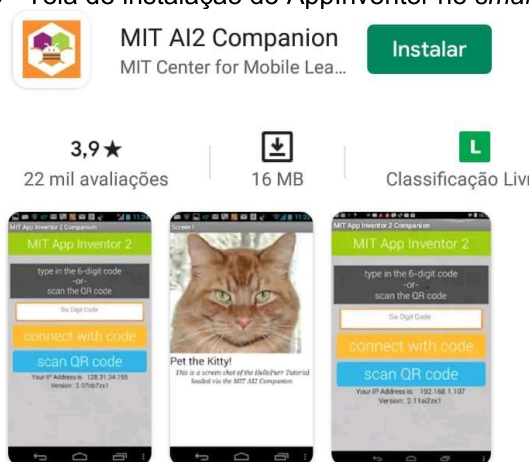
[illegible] Tela de instalação do AppInventor no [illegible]

MIT AI2 Companion
MIT Center for Mobile Lea...

Instalar

3,9★
22 mil avaliações

16 MB

L
Classificação Liv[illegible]

MIT App Inventor 2 Companion
MIT App Inventor 2
type in the 6-digit code
-or-
scan the QR code
Six Digit Code
connect with code
scan QR code
Your IP Address is: 128.31.34.195
Version: 2.07nb7zx1

Screen1
Pet the Kitty!
This is a screen shot of the HelloPurr Tutorial loaded via the MIT AI2 Companion

MIT App Inventor 2 Companion
MIT App Inventor 2
type in the 6-digit code
-or-
scan the QR code
Six Digit Code
connect with code
scan QR code
Your IP Address is: 192.168.1.107
Version: 2.11ai2zx1